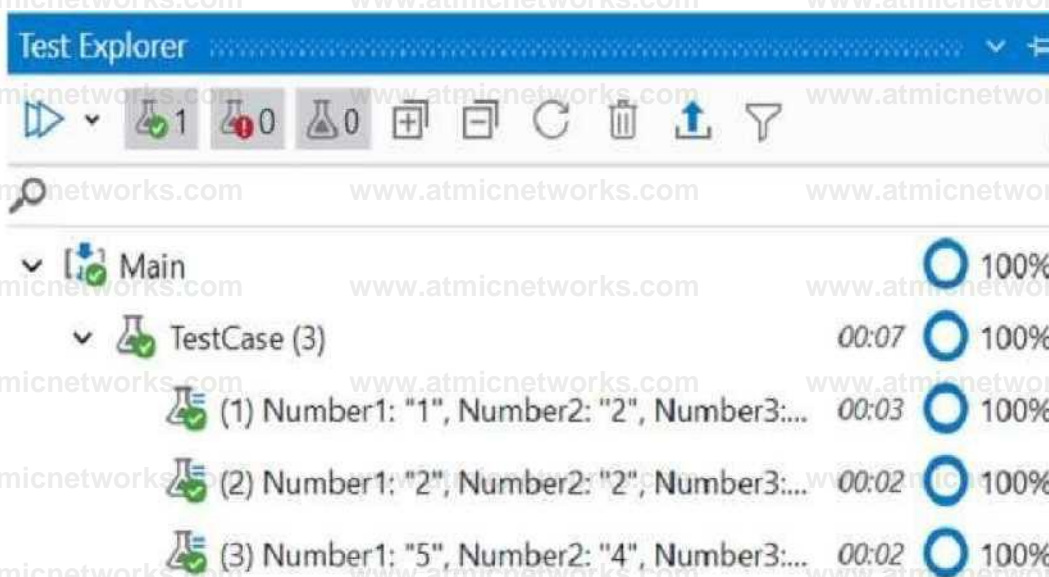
Test Explorer

1 0 0

Main 100%

TestCase (3) 00:07 100%

(1) Number1: "1", Number2: "2", Number3:... 00:03 100%

(2) Number1: "2", Number2: "2", Number3:... 00:02 100%

(3) Number1: "5", Number2: "4", Number3:... 00:02 100%

www.atmicnetworks.com